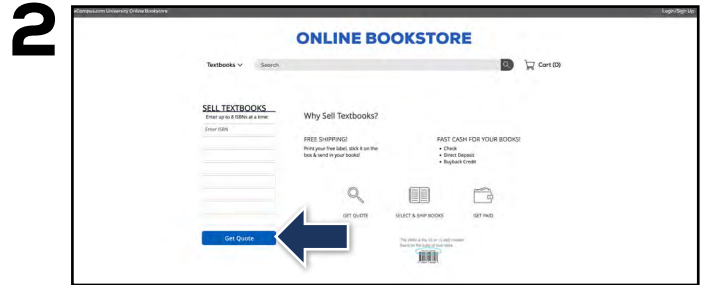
2

eCampus.com University Online Bookstore

Login/Sign Up

ONLINE BOOKSTORE

Textbooks

Search

Cart (0)

SELL TEXTBOOKS

Enter up to 8 ISBNs at a time:

Enter ISBN

Get Quote

Why Sell Textbooks?

FREE SHIPPING!

Print your free label, stick it on the box & send in your books!

FAST CASH FOR YOUR BOOKS!

• Check
• Direct Deposit
• Buyback Credit

GET QUOTE

SELECT & SHIP BOOKS

GET PAID

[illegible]